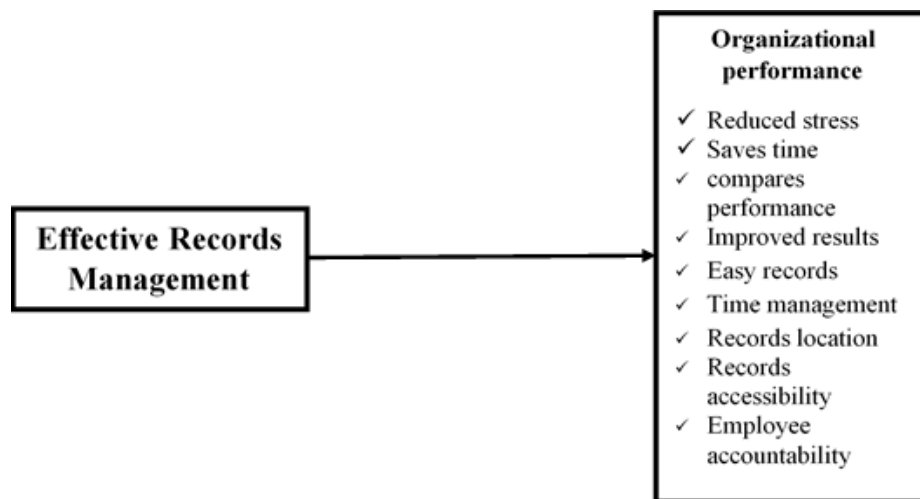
Effective Records Management

Organizational performance

✓ Reduced stress
✓ Saves time
✓ compares performance
✓ Improved results
✓ Easy records
✓ Time management
✓ Records location
✓ Records accessibility
✓ Employee accountability